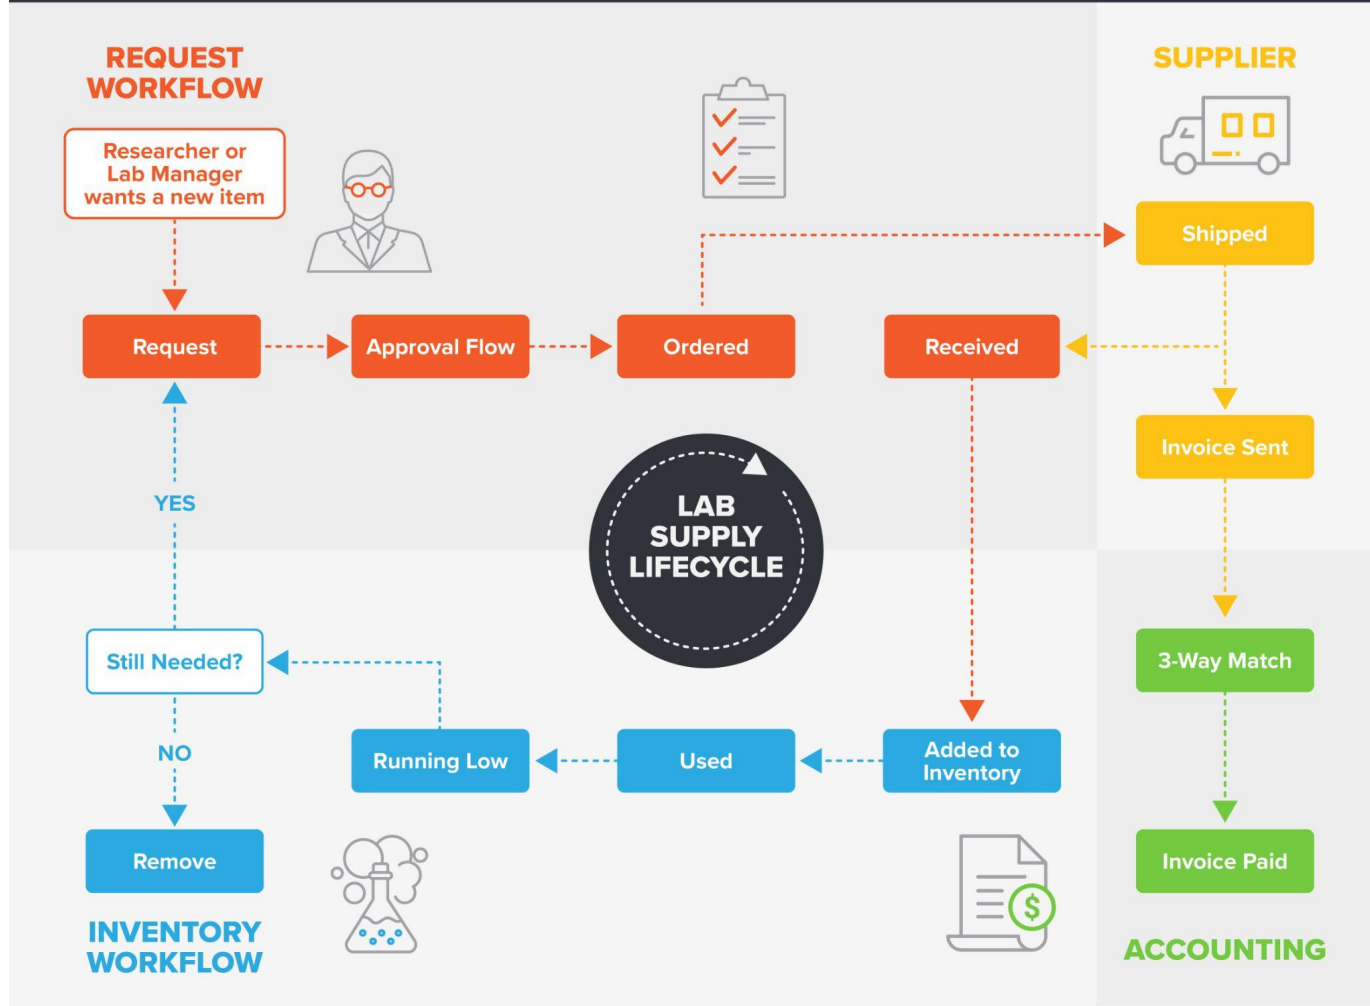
REQUEST WORKFLOW

Researcher or Lab Manager wants a new item

Request

Approval Flow

Ordered

Received

SUPPLIER

Shipped

Invoice Sent

3-Way Match

Invoice Paid

ACCOUNTING

LAB SUPPLY LIFECYCLE

YES

Still Needed?

NO

Remove

Running Low

Used

Added to Inventory

INVENTORY WORKFLOW